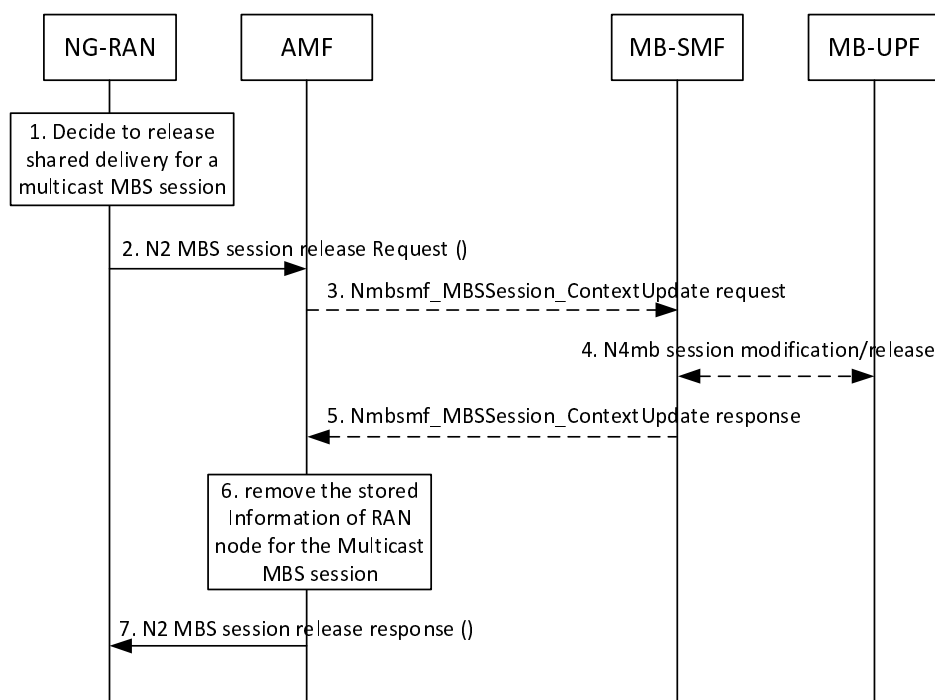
NG-RAN

AMF

MB-SMF

MB-UPF

1. Decide to release shared delivery for a multicast MBS session

2. N2 MBS session release Request ()

3. Nmbsmf_MBSSession_ContextUpdate request

4. N4mb session modification/release

5. Nmbsmf_MBSSession_ContextUpdate response

6. remove the stored Information of RAN node for the Multicast MBS session

7. N2 MBS session release response ()